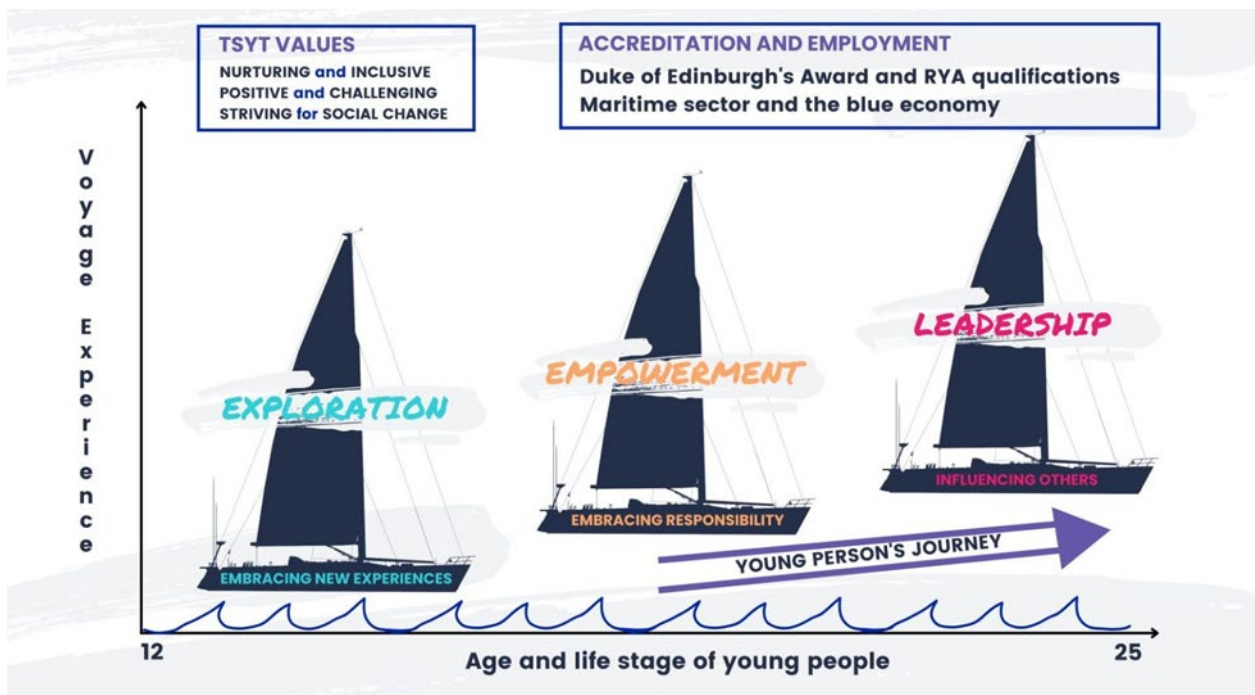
TSYT VALUES
NURTURING and INCLUSIVE
POSITIVE and CHALLENGING
STRIVING for SOCIAL CHANGE

ACCREDITATION AND EMPLOYMENT
Duke of Edinburgh's Award and RYA qualifications
Maritime sector and the blue economy

Voyage Experience

EXPLORATION
EMBRACING NEW EXPERIENCES

EMPOWERMENT
EMBRACING RESPONSIBILITY

LEADERSHIP
INFLUENCING OTHERS

YOUNG PERSON'S JOURNEY

12
Age and life stage of young people
25